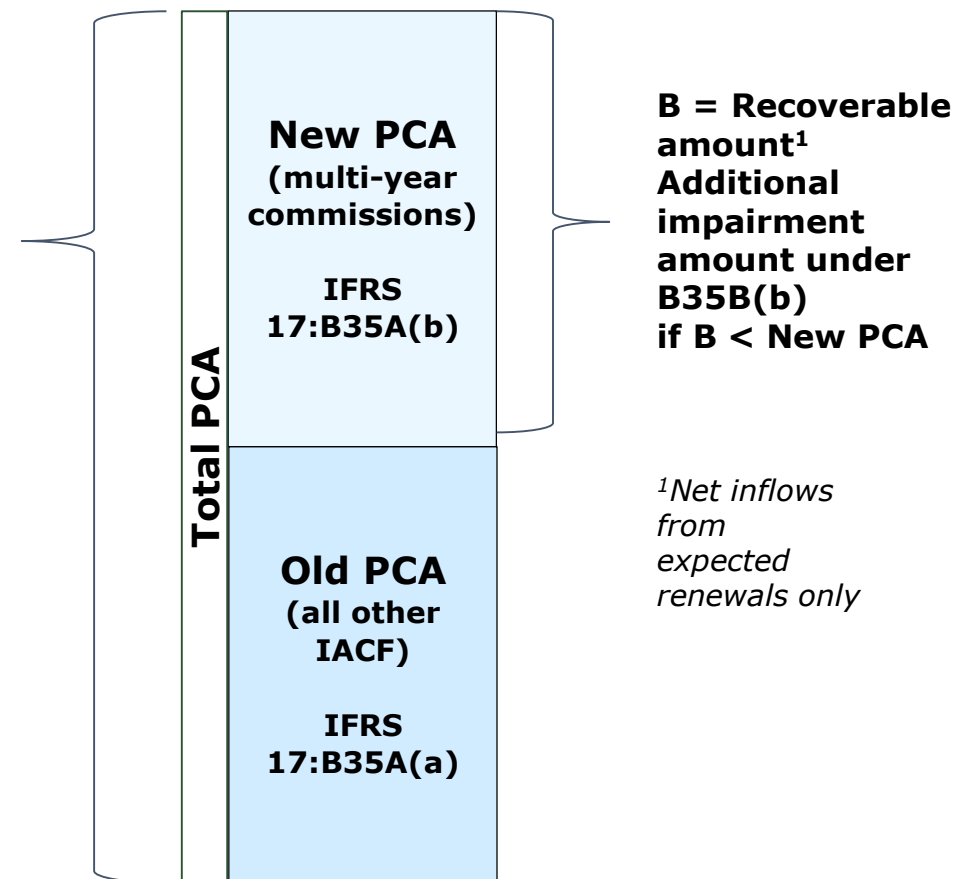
Total PCA

New PCA
(multi-year commissions)

IFRS 17:B35A(b)

Old PCA
(all other IACF)

IFRS 17:B35A(a)

B = Recoverable amount$^1$
Additional impairment amount under B35B(b) if B < New PCA

$^1$Net inflows from expected renewals only